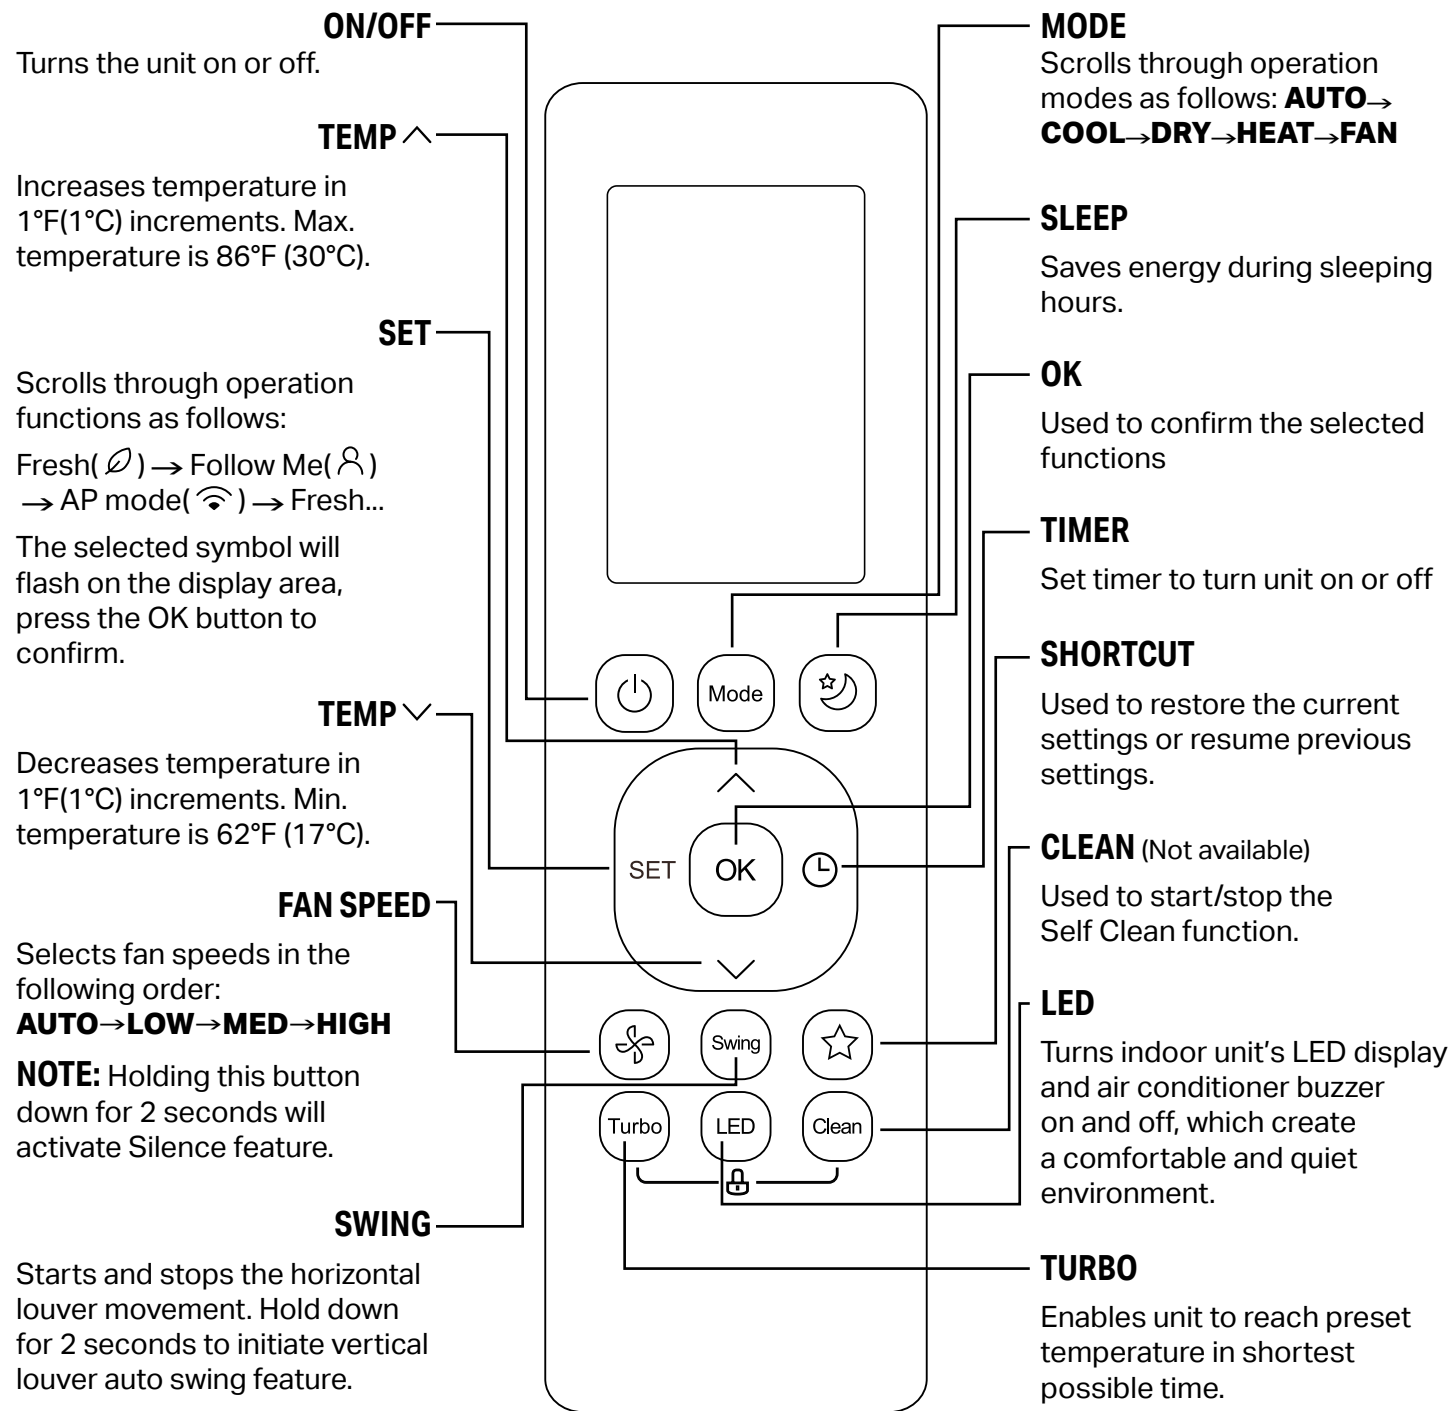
**ON/OFF**
Turns the unit on or off.

**TEMP** ^
Increases temperature in 1°F(1°C) increments. Max. temperature is 86°F (30°C).

**SET**
Scrolls through operation functions as follows:

Fresh( ) $\rightarrow$ Follow Me( ) $\rightarrow$ AP mode( ) $\rightarrow$ Fresh...

The selected symbol will flash on the display area, press the OK button to confirm.

**TEMP** ∨
Decreases temperature in 1°F(1°C) increments. Min. temperature is 62°F (17°C).

**FAN SPEED**
Selects fan speeds in the following order:
**AUTO→LOW→MED→HIGH**

**NOTE:** Holding this button down for 2 seconds will activate Silence feature.

**SWING**
Starts and stops the horizontal louver movement. Hold down for 2 seconds to initiate vertical louver auto swing feature.

Mode
SET
OK
Swing
Turbo
LED
Clean

**MODE**
Scrolls through operation modes as follows: **AUTO→ COOL→DRY→HEAT→FAN**

**SLEEP**
Saves energy during sleeping hours.

**OK**
Used to confirm the selected functions

**TIMER**
Set timer to turn unit on or off

**SHORTCUT**
Used to restore the current settings or resume previous settings.

**CLEAN** (Not available)
Used to start/stop the Self Clean function.

**LED**
Turns indoor unit's LED display and air conditioner buzzer on and off, which create a comfortable and quiet environment.

**TURBO**
Enables unit to reach preset temperature in shortest possible time.